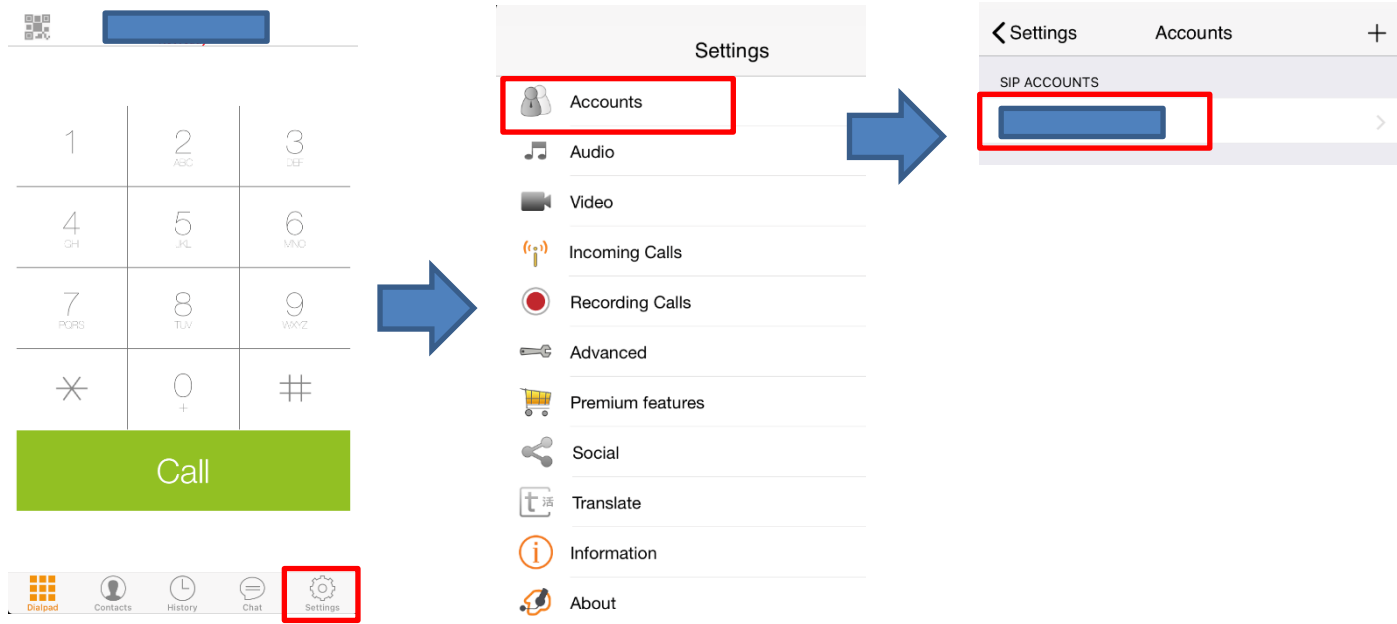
1
2
ABC
3
DEF
4
GHI
5
JKL
6
MNO
7
PQRS
8
TUV
9
WXYZ
*
0
+
#
Call

Dialpad
Contacts
History
Chat
Settings

Settings

Accounts
Audio
Video
Incoming Calls
Recording Calls
Advanced
Premium features
Social
Translate
Information
About

< Settings
Accounts
+
SIP ACCOUNTS